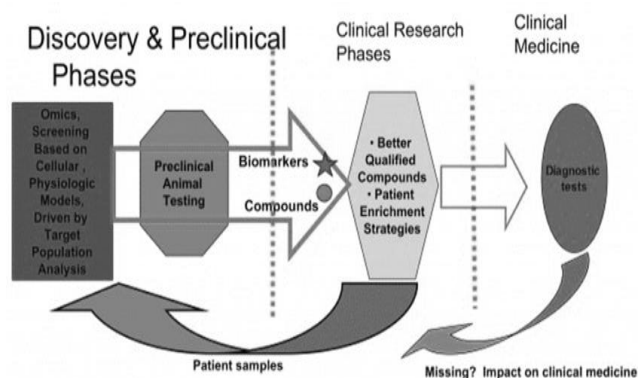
Discovery & Preclinical Phases

Clinical Research Phases

Clinical Medicine

Omics, Screening Based on Cellular , Physiologic Models, Driven by Target Population Analysis

Preclinical Animal Testing

Biomarkers

Compounds

• Better Qualified Compounds
• Patient Enrichment Strategies

Diagnostic tests

Patient samples

Missing? Impact on clinical medicine